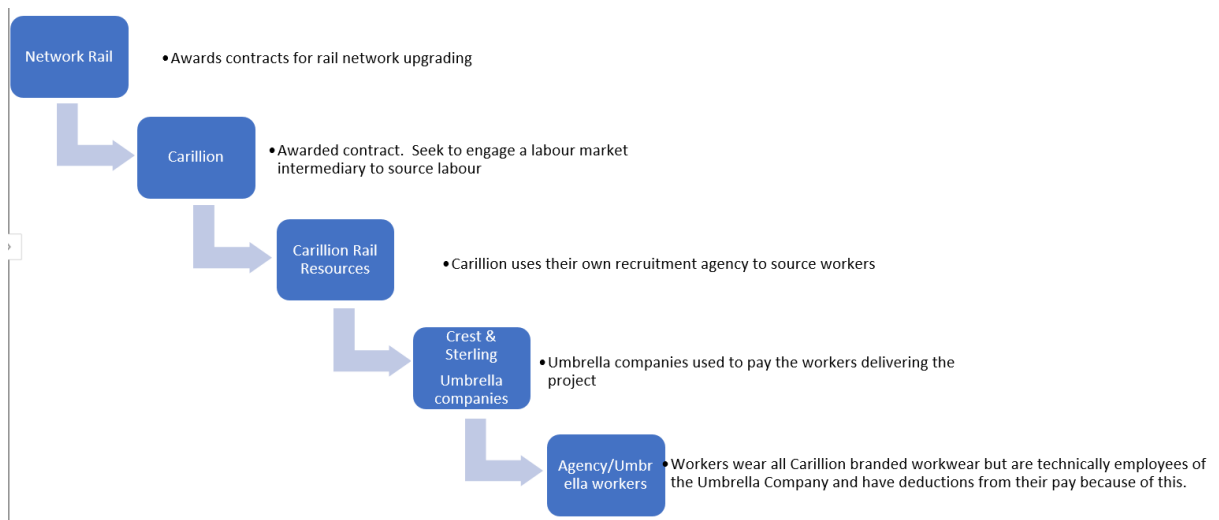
Network Rail

• Awards contracts for rail network upgrading

Carillion

• Awarded contract. Seek to engage a labour market intermediary to source labour

Carillion Rail Resources

• Carillion uses their own recruitment agency to source workers

Crest & Sterling Umbrella companies

• Umbrella companies used to pay the workers delivering the project

Agency/Umbrella workers

• Workers wear all Carillion branded workwear but are technically employees of the Umbrella Company and have deductions from their pay because of this.